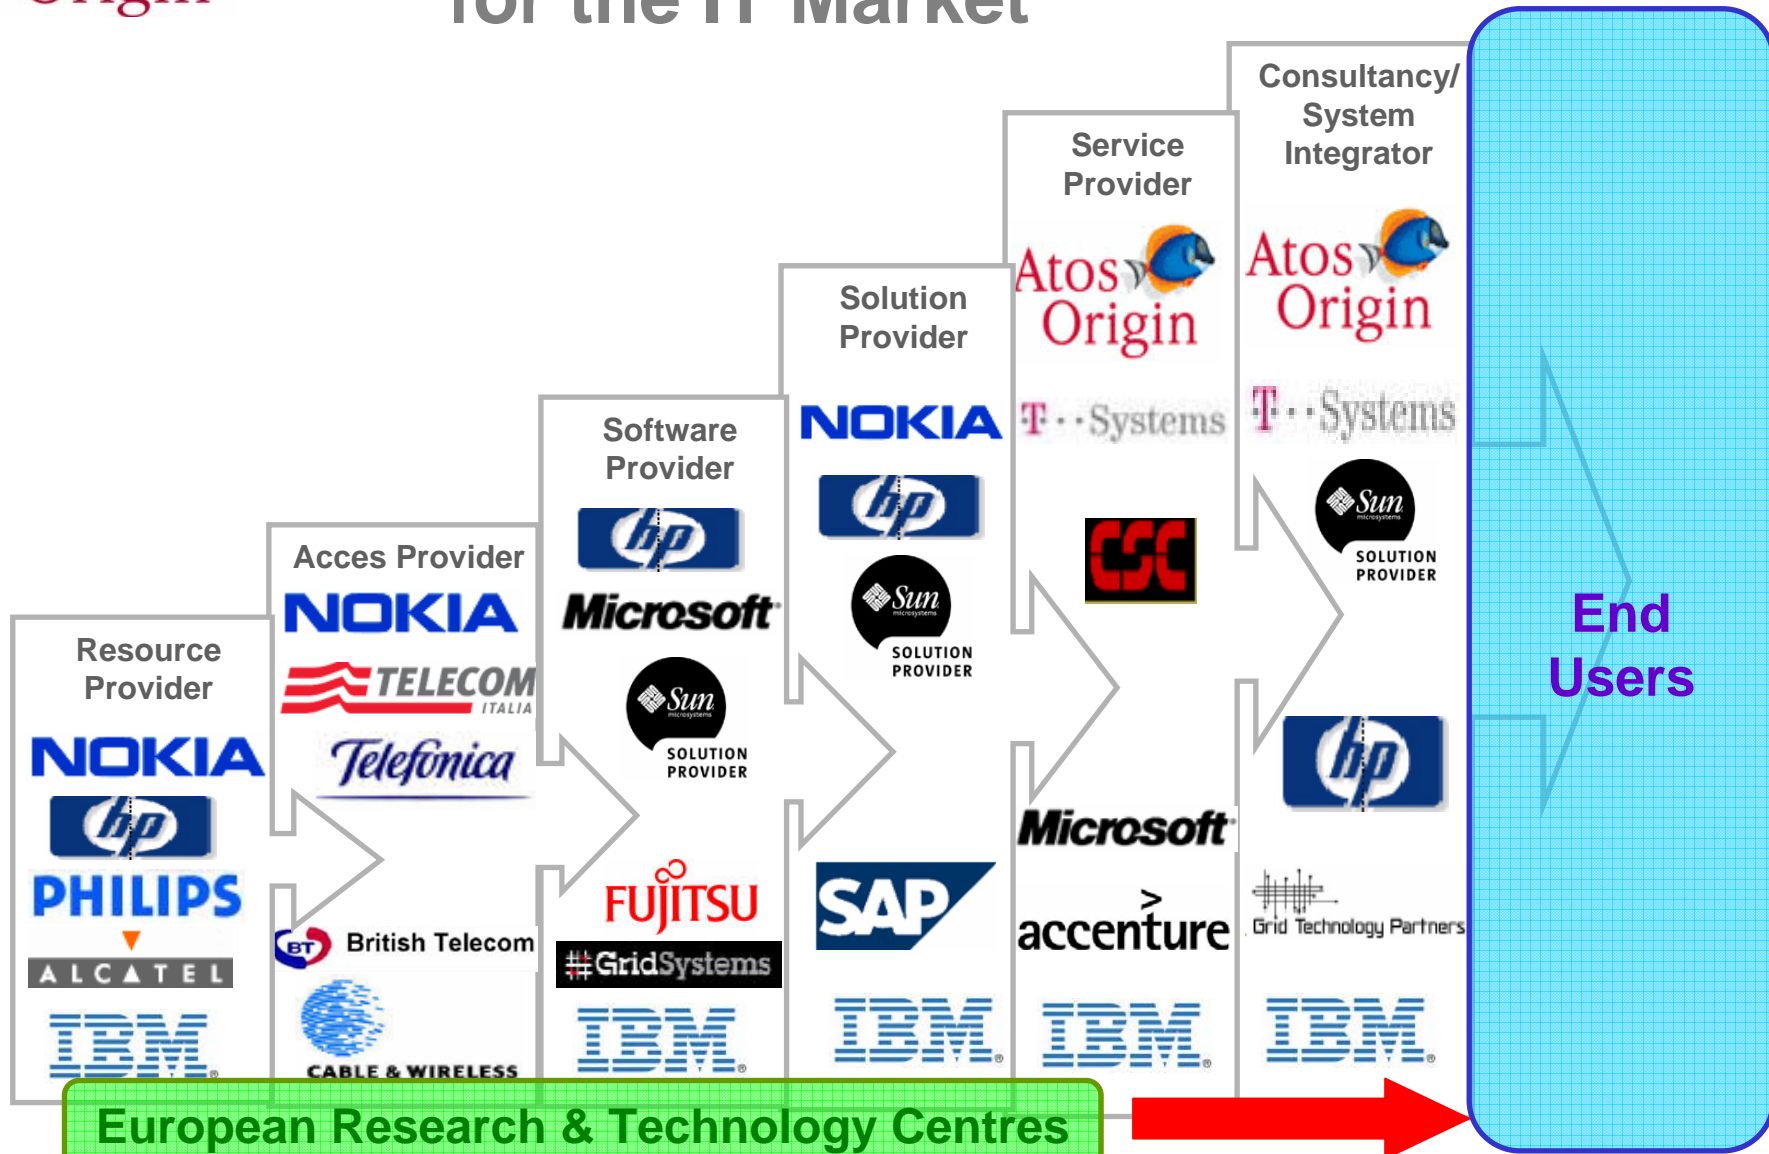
Origin

for the IT Market

Resource Provider
NOKIA
hp
PHILIPS
ALCATEL
IBM

Acces Provider
NOKIA
TELECOM ITALIA
Telefonica
BT British Telecom
CABLE & WIRELESS

Software Provider
hp
Microsoft
Sun microsystems SOLUTION PROVIDER
FUJITSU
GridSystems
IBM

Solution Provider
NOKIA
hp
Sun microsystems SOLUTION PROVIDER
SAP
IBM

Service Provider
Atos Origin
T··Systems
CSC
Microsoft
accenture
IBM

Consultancy/ System Integrator
Atos Origin
T··Systems
Sun microsystems SOLUTION PROVIDER
hp
Grid Technology Partners
IBM

End Users

European Research & Technology Centres